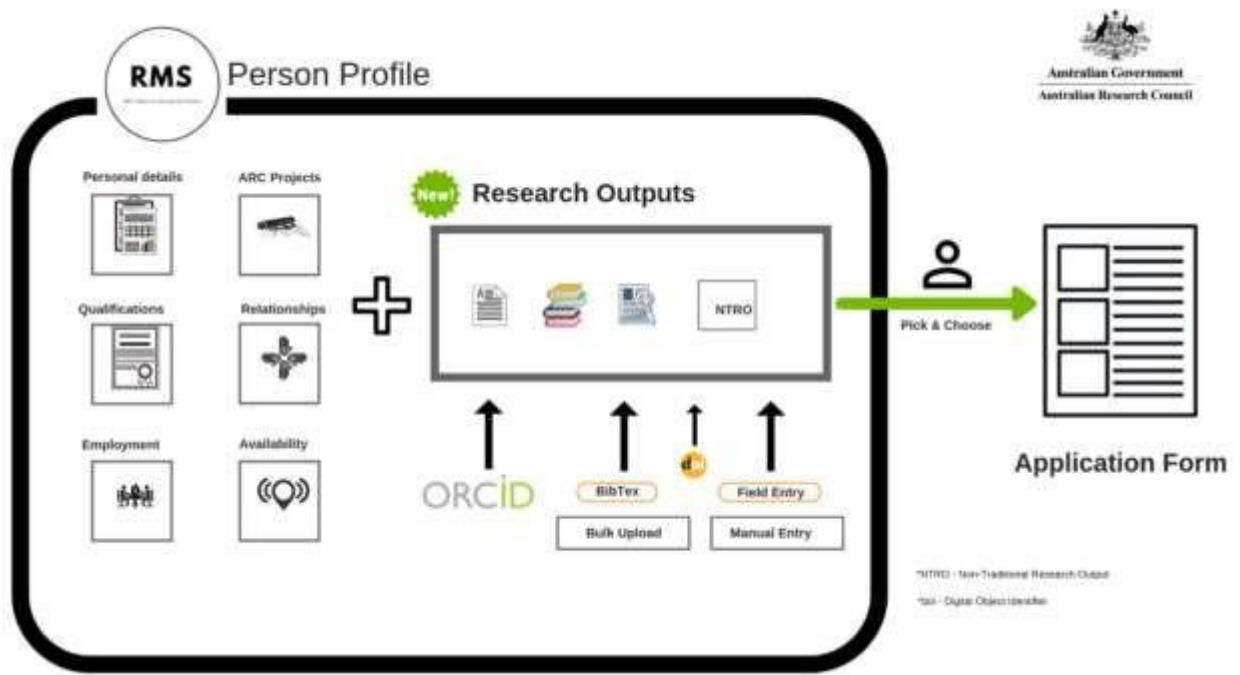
RMS
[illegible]

Person Profile

Australian Government
Australian Research Council

Personal details

ARC Projects

Qualifications

Relationships

Employment

Availability

New!

Research Outputs

NTRO

Pick & Choose

ORCID

BibTex

doi

Field Entry

Bulk Upload

Manual Entry

Application Form

*NTRO - Non-Traditional Research Output

*doi - Digital Object Identifier